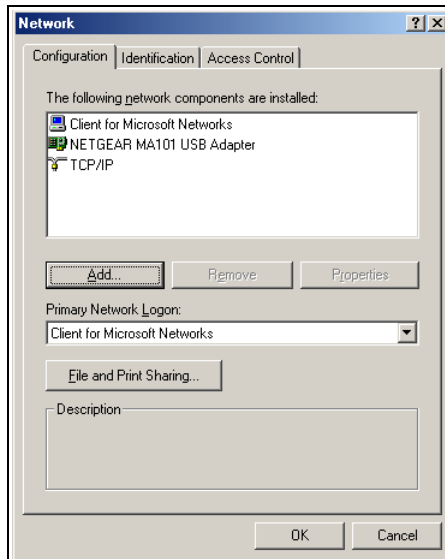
Network

?
X

Configuration | Identification | Access Control

The following network components are installed:

Client for Microsoft Networks
NETGEAR MA101 USB Adapter
TCP/IP

Add... | Remove | Properties

Primary Network Logon:

Client for Microsoft Networks

File and Print Sharing...

Description

OK | Cancel